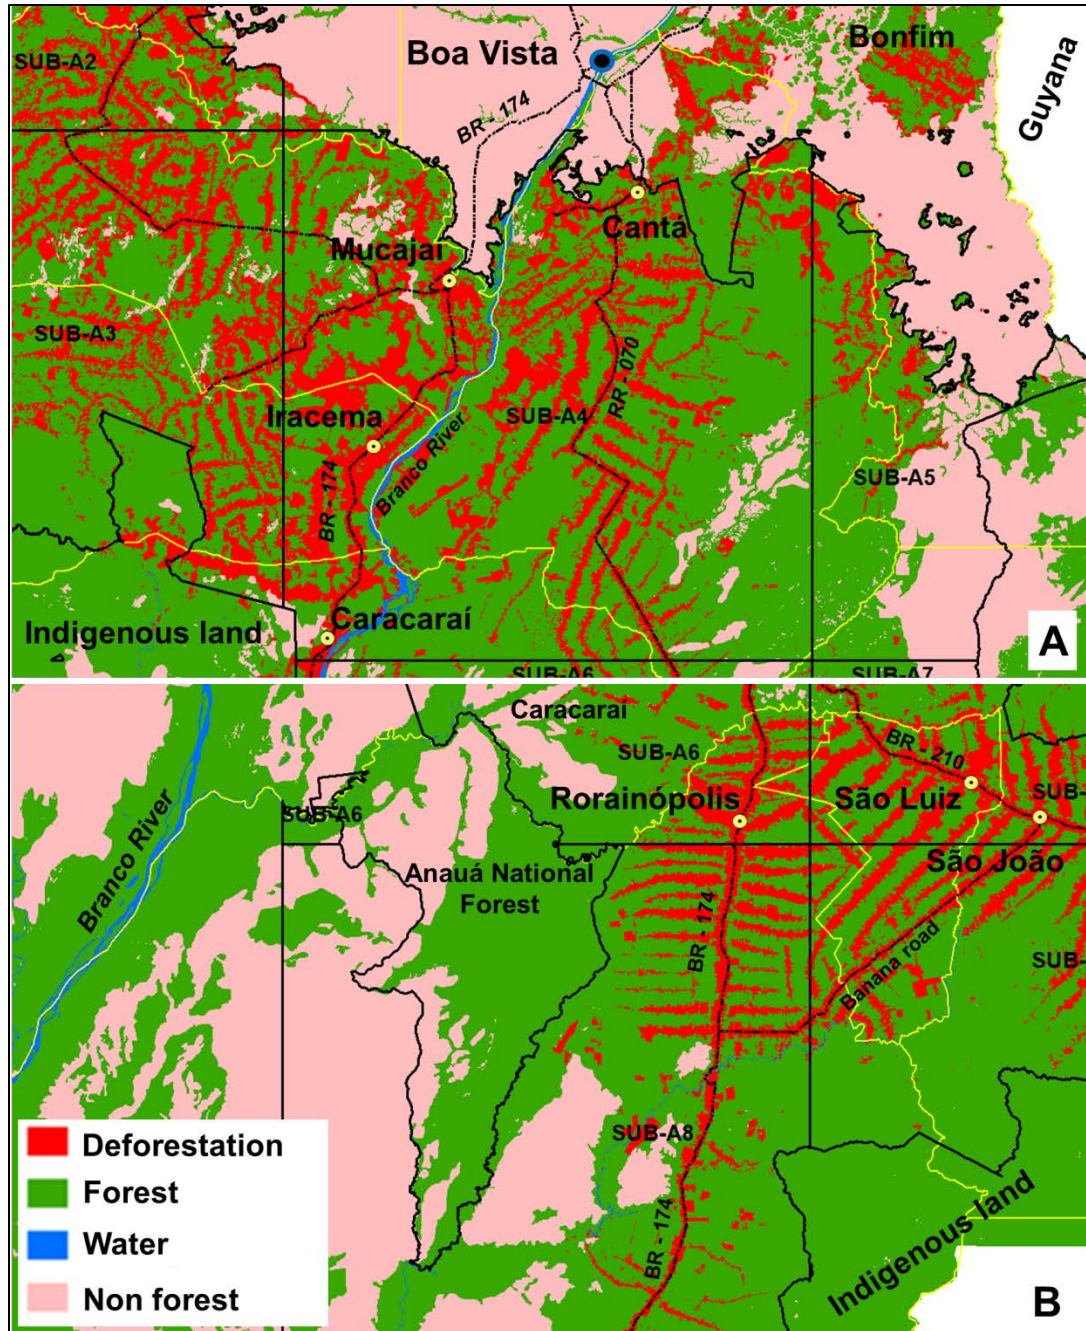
SUB-A2
Boa Vista
Bonfim
Guyana
BR - 174
Cantá
Mucajaí
SUB-A3
RR - 070
Iracema
SUB-A4
Branco River
BR - 174
SUB-A5
Indigenous land
Caracaraí
A
SUB-A6
SUB-A7

Caracaraí
SUB-A6
BR - 210
Rorainópolis
São Luiz
SUB-
Branco River
SUB-A6
São João
Anauá National Forest
BR - 174
Banana road
SUB-
SUB-A8
BR - 174
Indigenous land
B

Deforestation
Forest
Water
Non forest